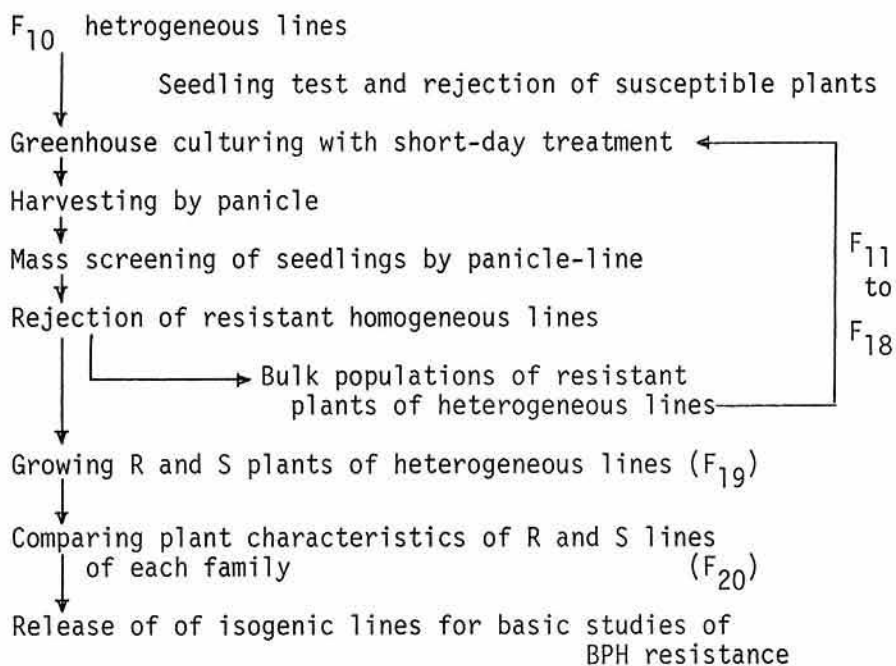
$F_{10}$ hetrogeneous lines

Seedling test and rejection of susceptible plants

Greenhouse culturing with short-day treatment

Harvesting by panicle

Mass screening of seedlings by panicle-line

Rejection of resistant homogeneous lines

$F_{11}$ to $F_{18}$

Bulk populations of resistant plants of heterogeneous lines

Growing R and S plants of heterogeneous lines ($F_{19}$)

Comparing plant characteristics of R and S lines of each family ($F_{20}$)

Release of of isogenic lines for basic studies of BPH resistance